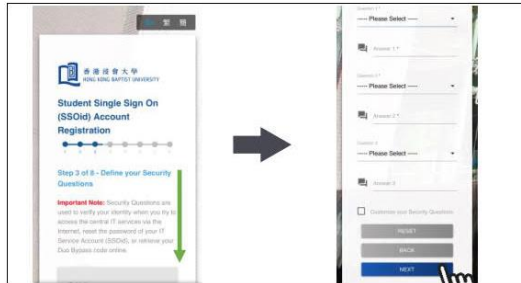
繁 簡

香港浸會大學
HONG KONG BAPTIST UNIVERSITY

Student Single Sign On (SSOid) Account Registration

Step 3 of 6 - Define your Security Questions

Important Note: Security Questions are used to verify your identity when you try to access the central IT services via the Internet, reset the password of your IT Service Account (SSOid), or retrieve your Duo Bypass code online.

Question 1 *
---- Please Select ----
Answer 1 *

Question 2 *
---- Please Select ----
Answer 2 *

Question 3
---- Please Select ----
Answer 3

Customize your Security Question

RESET
BACK
NEXT